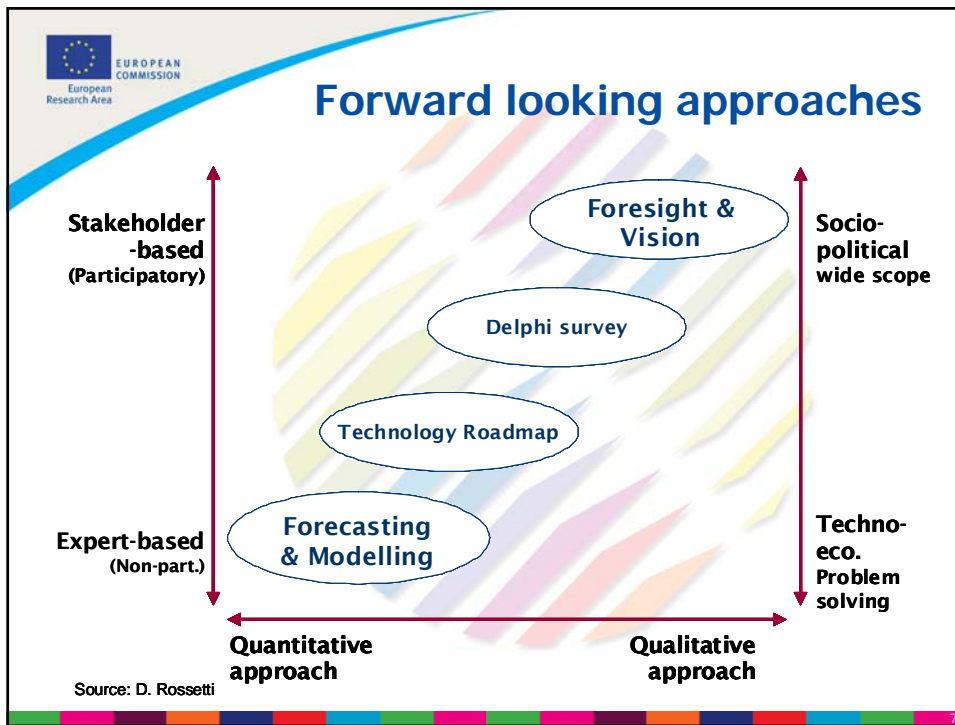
EUROPEAN COMMISSION
European Research Area

Forward looking approaches

Stakeholder -based
(Participatory)

Expert-based
(Non-part.)

Foresight & Vision

Delphi survey

Technology Roadmap

Forecasting & Modelling

Socio-political
wide scope

Techno-eco.
Problem solving

Quantitative approach

Qualitative approach

Source: D. Rossetti

7